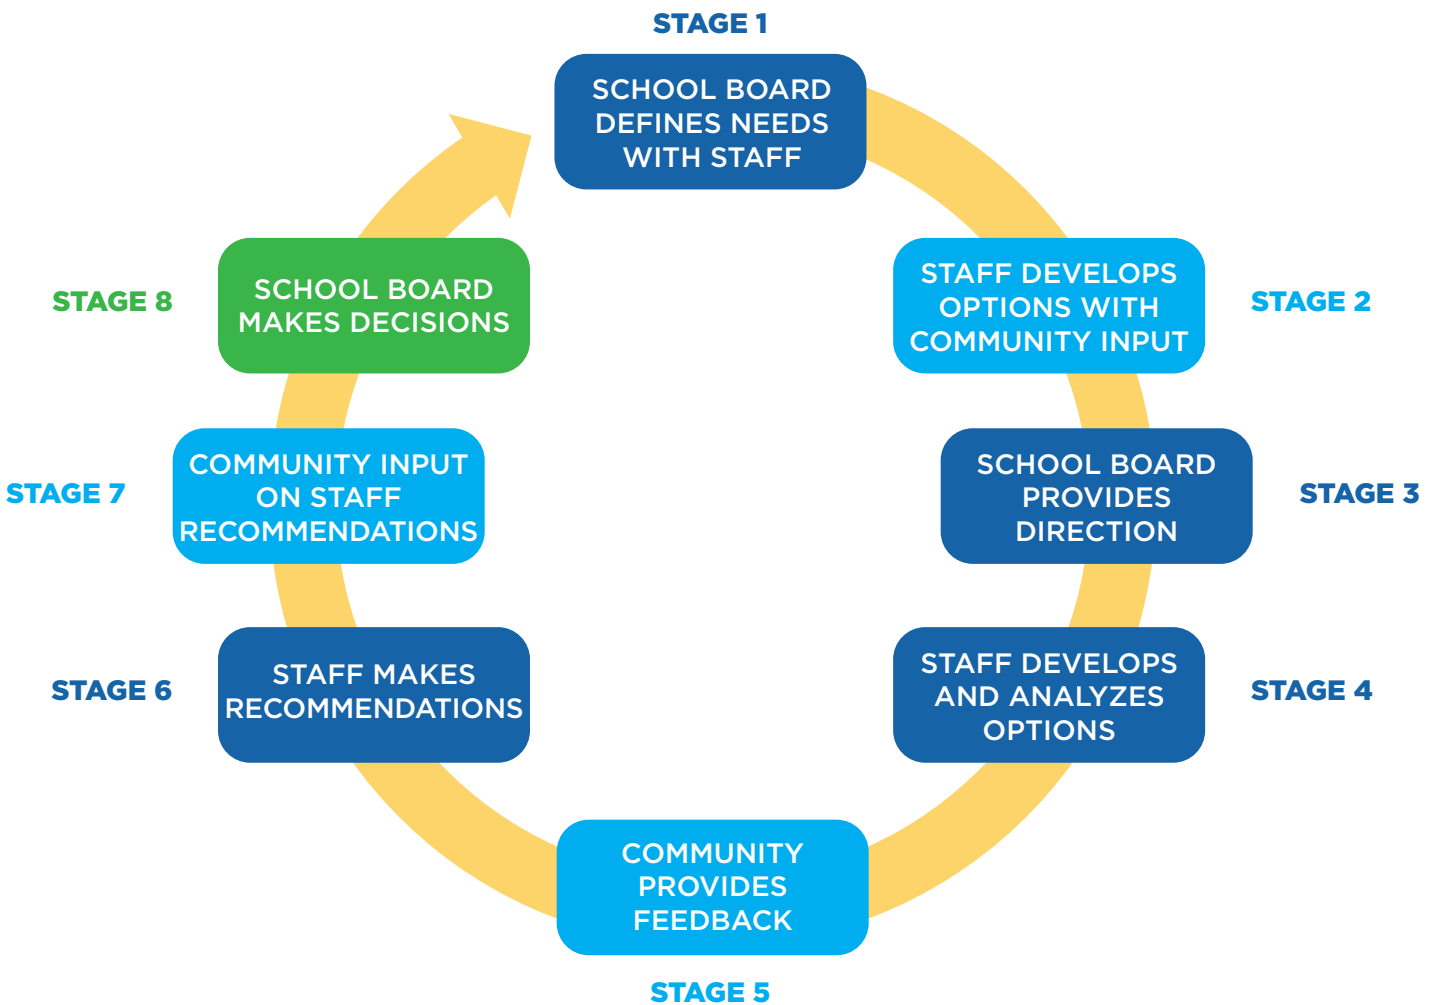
STAGE 1
SCHOOL BOARD DEFINES NEEDS WITH STAFF

STAFF DEVELOPS OPTIONS WITH COMMUNITY INPUT
STAGE 2

SCHOOL BOARD PROVIDES DIRECTION
STAGE 3

STAFF DEVELOPS AND ANALYZES OPTIONS
STAGE 4

COMMUNITY PROVIDES FEEDBACK
STAGE 5

STAGE 6
STAFF MAKES RECOMMENDATIONS

STAGE 7
COMMUNITY INPUT ON STAFF RECOMMENDATIONS

STAGE 8
SCHOOL BOARD MAKES DECISIONS